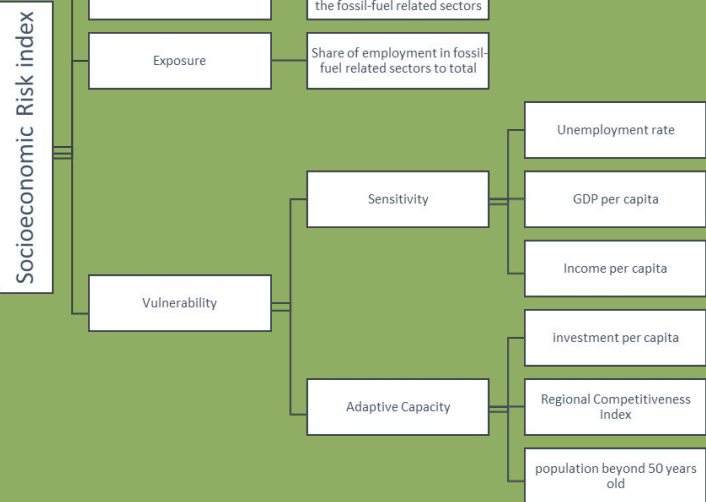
Socioeconomic Risk index

the fossil-fuel related sectors

Exposure

Share of employment in fossil-fuel related sectors to total

Vulnerability

Sensitivity

Unemployment rate

GDP per capita

Income per capita

Adaptive Capacity

investment per capita

Regional Competitiveness Index

population beyond 50 years old